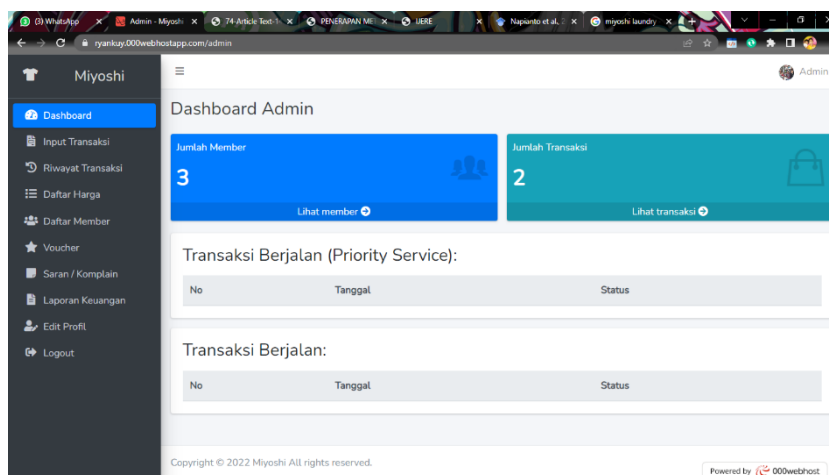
(3) WhatsApp
Admin - Miyoshi
74-Article Text-1
PENERAPAN ME
UERE
Napianto et al.
miyoshi laundry

ryankuy.000webhostapp.com/admin

Miyoshi

Admin

Dashboard
Input Transaksi
Riwayat Transaksi
Daftar Harga
Daftar Member
Voucher
Saran / Komplain
Laporan Keuangan
Edit Profil
Logout

Dashboard Admin

Jumlah Member
3
Lihat member

Jumlah Transaksi
2
Lihat transaksi

Transaksi Berjalan (Priority Service):

| No | Tanggal | Status |
|---|---|---|

Transaksi Berjalan:

| No | Tanggal | Status |
|---|---|---|

Copyright © 2022 Miyoshi All rights reserved.

Powered by 000webhost